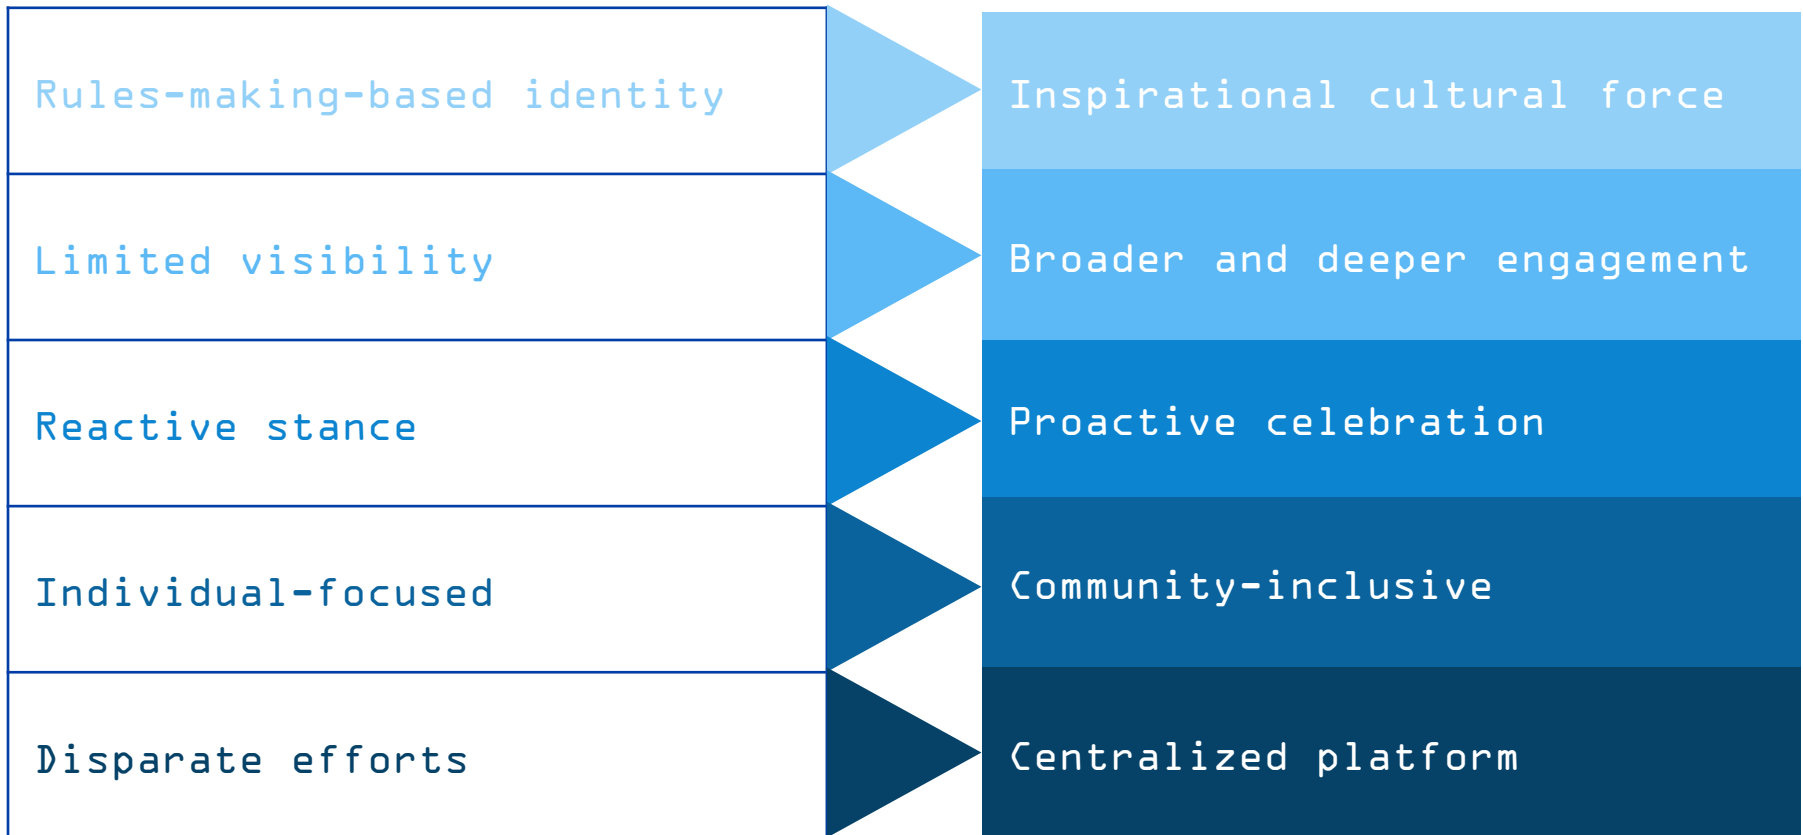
Rules-making-based identity

Inspirational cultural force

Limited visibility

Broader and deeper engagement

Reactive stance

Proactive celebration

Individual-focused

Community-inclusive

Disparate efforts

Centralized platform